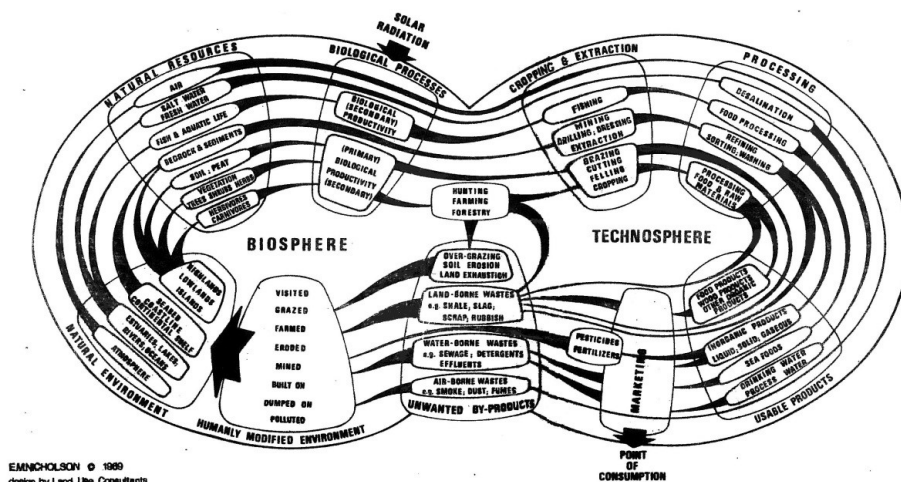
SOLAR RADIATION

NATURAL RESOURCES

BIOLOGICAL PROCESSES

CROPPING & EXTRACTION

PROCESSING

AIR
SALT WATER
FRESH WATER
FISH & AQUATIC LIFE
BEDROCK & SEDIMENTS
SOIL ; PEAT
VEGETATION
TREES SHRUBS HERBS
HERBIVORES
CARNIVORES

BIOLOGICAL (SECONDARY) PRODUCTIVITY

(PRIMARY) BIOLOGICAL PRODUCTIVITY (SECONDARY)

FISHING
MINING
DRILLING; DREDGING
EXTRACTION
GRAZING
CUTTING
FELLING
CROPPING

DESALINATION
FOOD PROCESSING
REFINING
SORTING; WASHING
PROCESSING
FOOD & RAW MATERIALS

HUNTING
FARMING
FORESTRY

BIOSPHERE

TECHNOSPHERE

HIGHLANDS
LOWLANDS
ISLANDS
SEABED
COASTLINE
CONTINENTAL SHELF
ESTUARIES, LAKES, RIVERS, OCEANS
ATMOSPHERE

VISITED
GRAZED
FARMED
ERODED
MINED
BUILT ON
DUMPED ON
POLLUTED

OVER-GRAZING
SOIL EROSION
LAND EXHAUSTION

LAND-BORNE WASTES
e.g. SHALE, SLAG, SCRAP, RUBBISH

WATER-BORNE WASTES
e.g. SEWAGE; DETERGENTS
EFFLUENTS

AIR-BORNE WASTES
e.g. SMOKE; DUST; FUMES

UNWANTED BY-PRODUCTS

PESTICIDES
FERTILIZERS

MARKETING

FOOD PRODUCTS
WOOD PRODUCTS
OTHER ORGANIC PRODUCTS
INORGANIC PRODUCTS
LIQUID; SOLID; GASEOUS
SEA FOODS
DRINKING WATER
PROCESS WATER

USABLE PRODUCTS

NATURAL ENVIRONMENT

HUMANLY MODIFIED ENVIRONMENT

POINT OF CONSUMPTION

E.M.NICHOLSON © 1969
design by Land Use Consultants